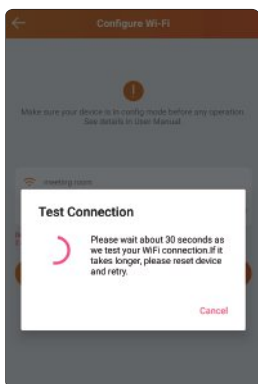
Configure Wi-Fi

Make sure your device is in config mode before any operation
See details in User Manual

meeting room

Test Connection

Please wait about 30 seconds as we test your WiFi connection.If it takes longer, please reset device and retry.

Cancel